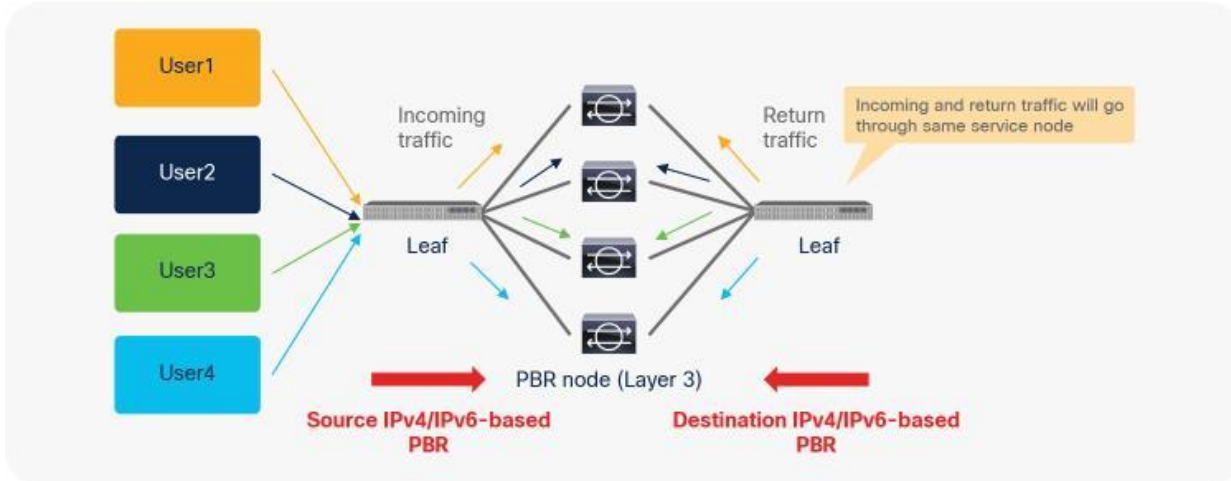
User1

User2

User3

User4

Incoming traffic

Leaf

Return traffic

Incoming and return traffic will go through same service node

Leaf

PBR node (Layer 3)

Source IPv4/IPv6-based PBR

Destination IPv4/IPv6-based PBR